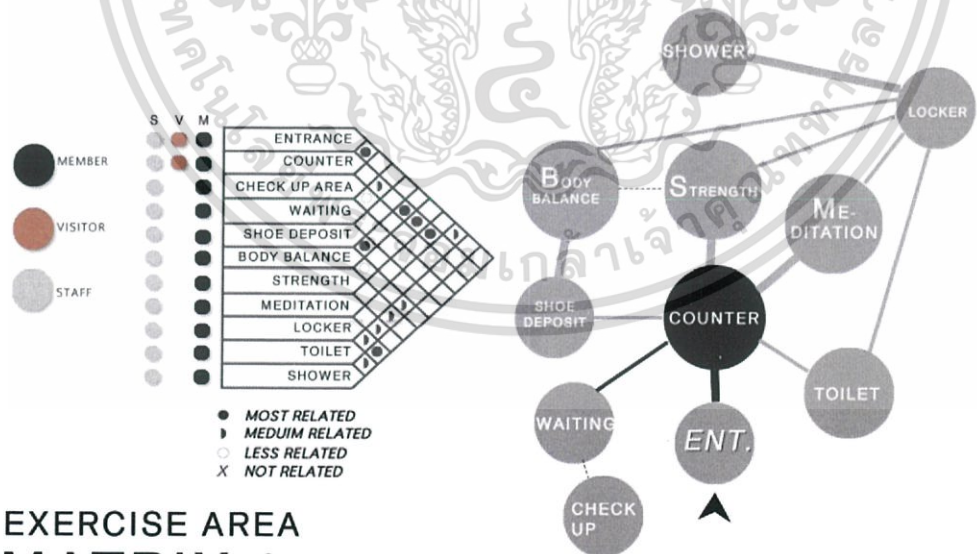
MEMBER
VISITOR
STAFF

S V M
ENTRANCE
COUNTER
CHECK UP AREA
WAITING
SHOE DEPOSIT
BODY BALANCE
STRENGTH
MEDITATION
LOCKER
TOILET
SHOWER

MOST RELATED
MEDUIM RELATED
LESS RELATED
X NOT RELATED

EXERCISE AREA
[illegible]

SHOWER
LOCKER
BODY BALANCE
STRENGTH
ME-DITATION
SHOE DEPOSIT
COUNTER
TOILET
WAITING
ENT.
CHECK UP